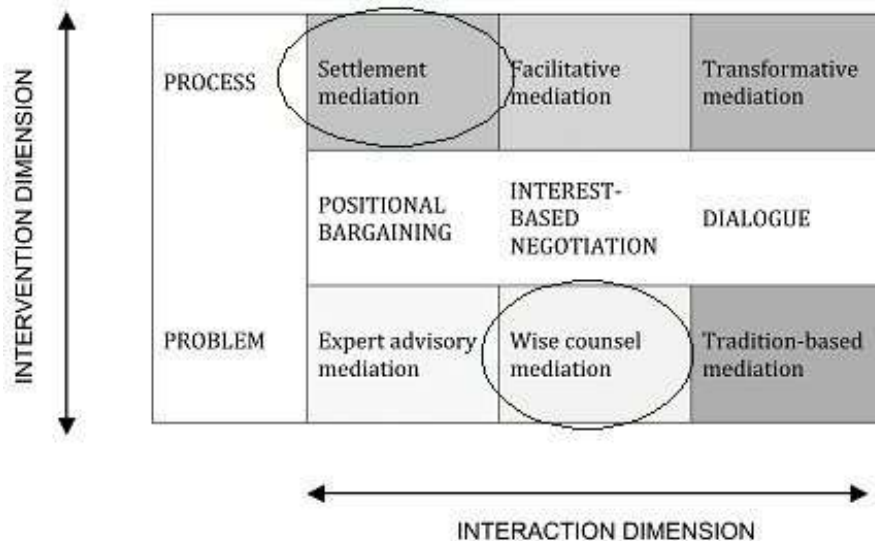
INTERVENTION DIMENSION

| | | | |
|---|---|---|---|
| PROCESS | Settlement mediation | Facilitative mediation | Transformative mediation |
| | POSITIONAL BARGAINING | INTEREST-BASED NEGOTIATION | DIALOGUE |
| PROBLEM | Expert advisory mediation | Wise counsel mediation | Tradition-based mediation |

INTERACTION DIMENSION